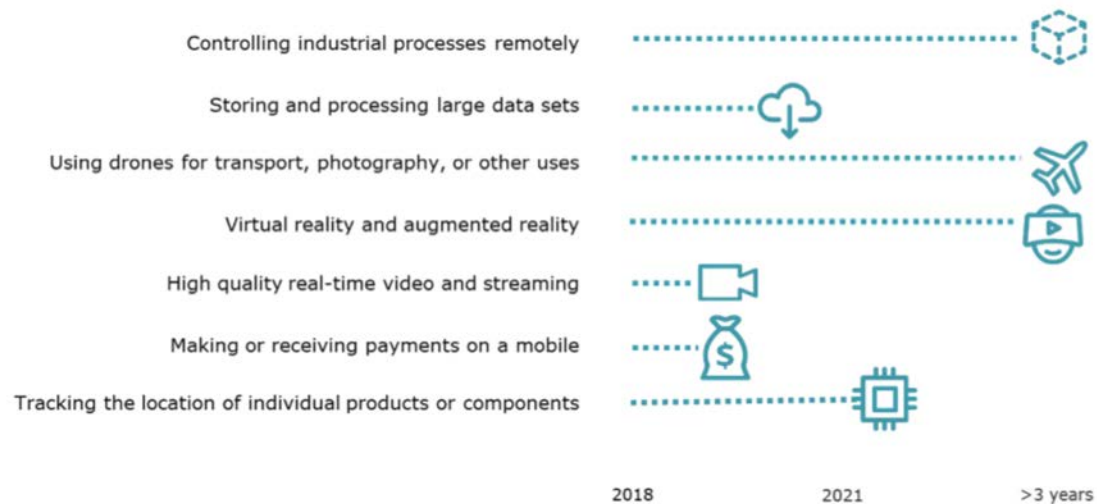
Controlling industrial processes remotely

Storing and processing large data sets

Using drones for transport, photography, or other uses

Virtual reality and augmented reality

High quality real-time video and streaming

Making or receiving payments on a mobile

Tracking the location of individual products or components

2018

2021

>3 years